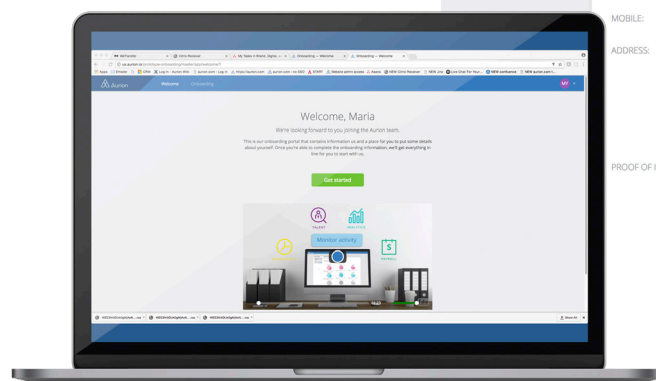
MOBILE:

ADDRESS:

PROOF OF I

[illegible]

Aurion Welcome Onboarding

MF

Welcome, Maria

We're looking forward to you joining the Aurion team.

This is our onboarding portal that contains information on us and a place for you to put some details about yourself. Once you're able to complete the onboarding information, we'll get everything in line for you to start with us.

Get started

TALENT

ANALYTICS

Monitor activity

PAYROLL

Show All